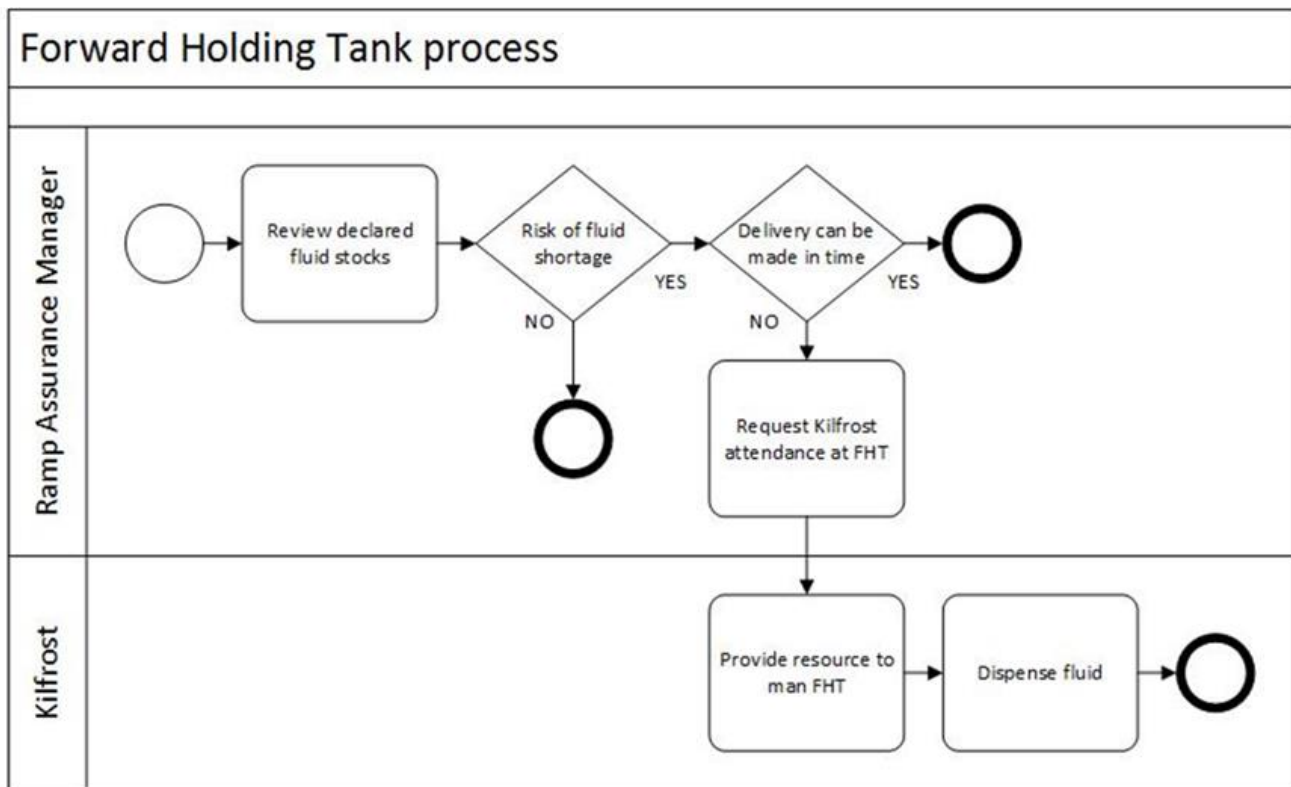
Forward Holding Tank process

Ramp Assurance Manager

Review declared fluid stocks

Risk of fluid shortage

YES

NO

Delivery can be made in time

YES

NO

Request Kilfrost attendance at FHT

Kilfrost

Provide resource to man FHT

Dispense fluid